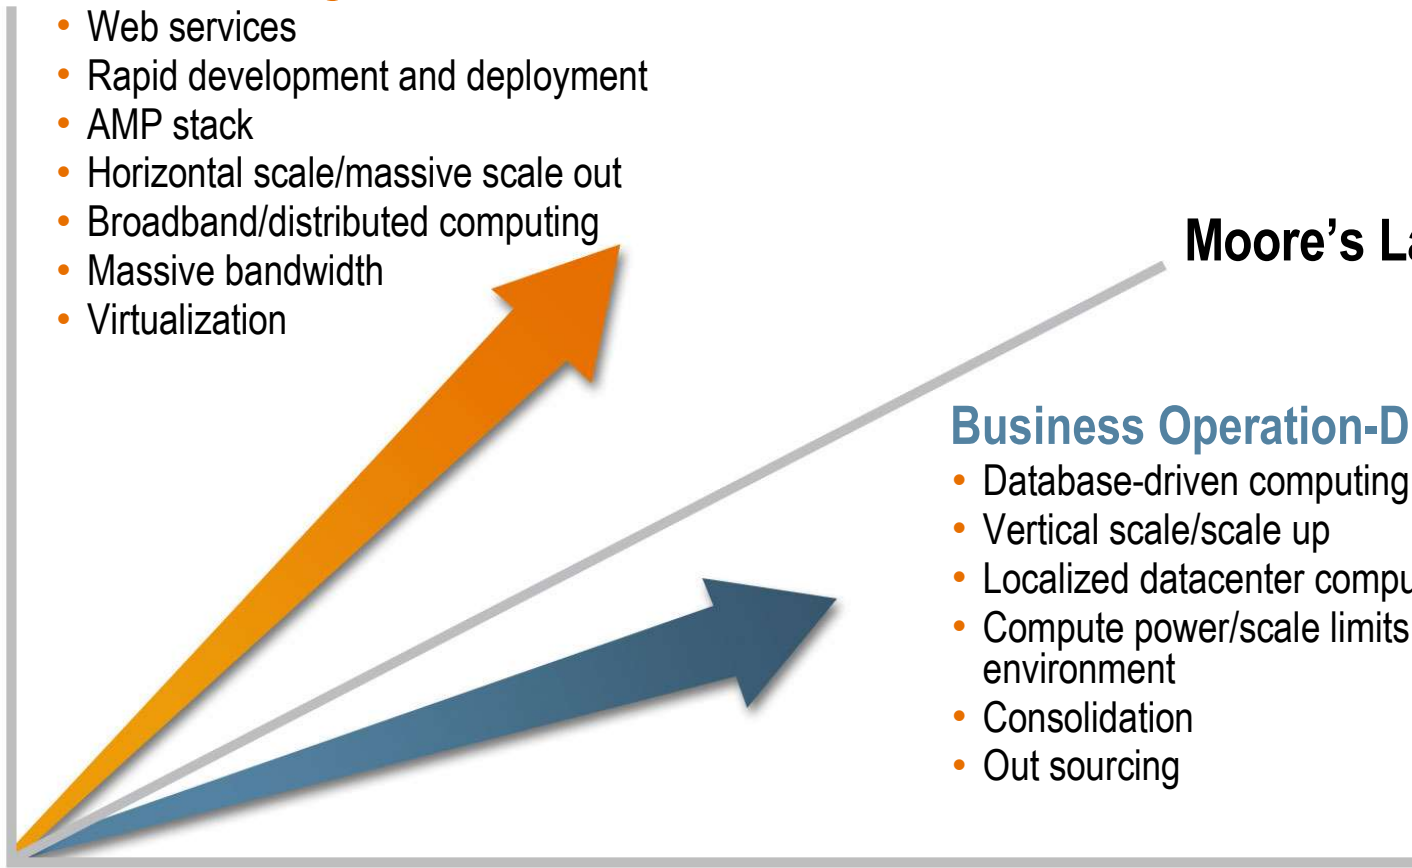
• Web services
• Rapid development and deployment
• AMP stack
• Horizontal scale/massive scale out
• Broadband/distributed computing
• Massive bandwidth
• Virtualization

Moore's La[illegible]

Business Operation-D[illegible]
• Database-driven computing
• Vertical scale/scale up
• Localized datacenter compu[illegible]
• Compute power/scale limits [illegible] environment
• Consolidation
• Out sourcing